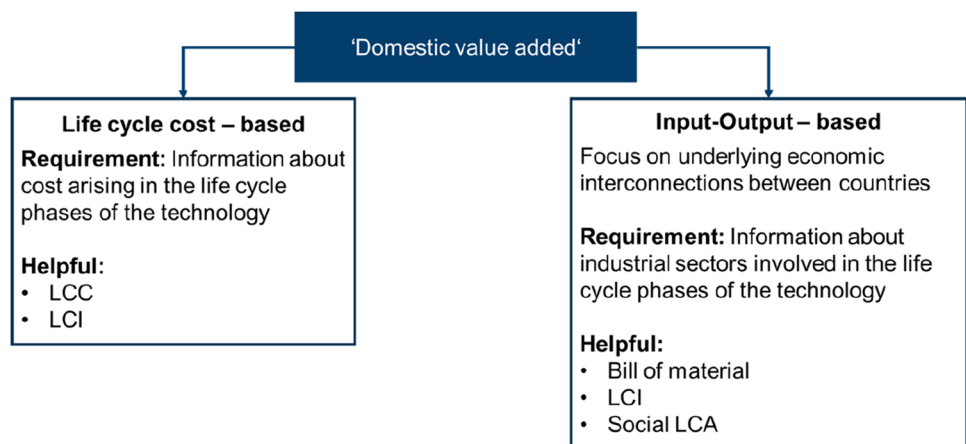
‘Domestic value added‘

Life cycle cost – based

Requirement: Information about cost arising in the life cycle phases of the technology

Helpful:
• LCC
• LCI

Input-Output – based

Focus on underlying economic interconnections between countries

Requirement: Information about industrial sectors involved in the life cycle phases of the technology

Helpful:
• Bill of material
• LCI
• Social LCA